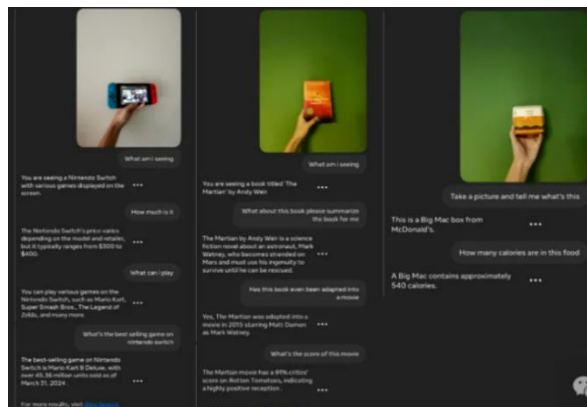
What am i seeing

You are seeing a Nintendo Switch with various games displayed on the screen.

How much is it

The Nintendo Switch's price varies depending on the model and retailer, but it typically ranges from $300 to $400.

What can i play

You can play various games on the Nintendo Switch, such as Mario Kart, Super Smash Bros., The Legend of Zelda, and many more.

What's the best selling game on nintendo switch

The best-selling game on Nintendo Switch is Mario Kart 8 Deluxe, with over 45.38 million units sold as of March 31, 2024.

For more results, visit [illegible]

What am i seeing

You are seeing a book titled 'The Martian' by Andy Weir

What about this book please summarize the book for me

The Martian by Andy Weir is a science fiction novel about an astronaut, Mark Watney, who becomes stranded on Mars and must use his ingenuity to survive until he can be rescued.

Has this book ever been adapted into a movie

Yes, The Martian was adapted into a movie in 2015 starring Matt Damon as Mark Watney.

What's the score of this movie

The Martian movie has a 91% critics' score on Rotten Tomatoes, indicating a highly positive reception.

Take a picture and tell me what's this

This is a Big Mac box from McDonald's.

How many calories are in this food

A Big Mac contains approximately 540 calories.